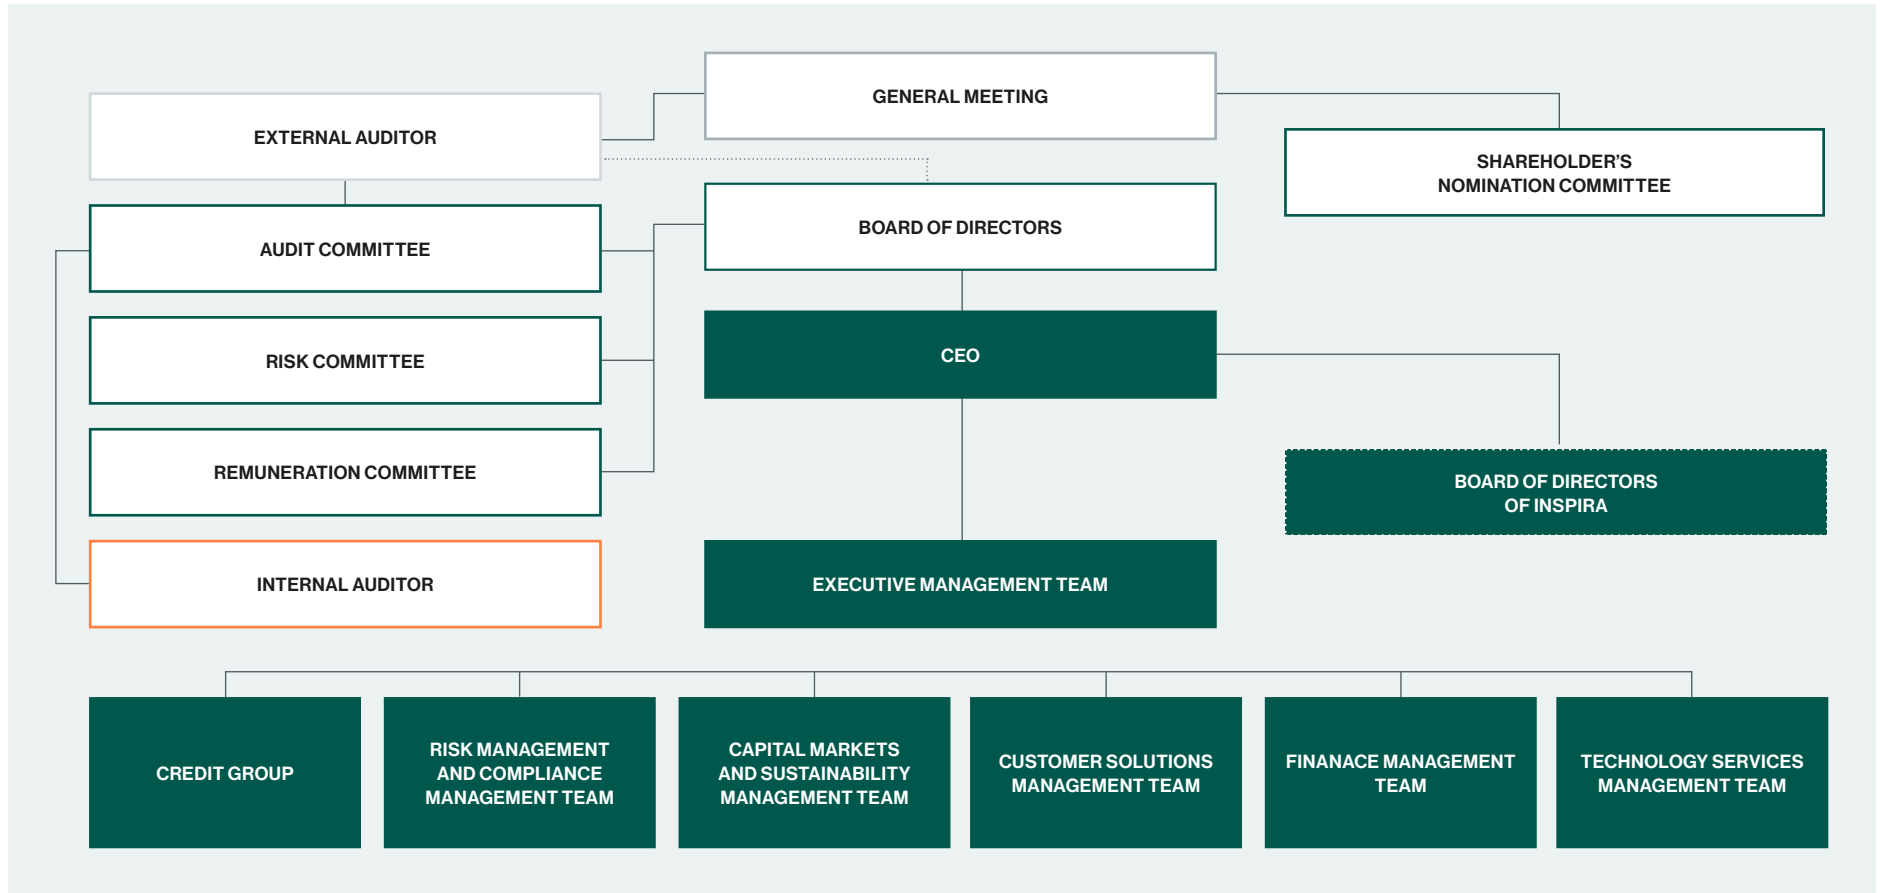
GENERAL MEETING

EXTERNAL AUDITOR

SHAREHOLDER'S NOMINATION COMMITTEE

AUDIT COMMITTEE

BOARD OF DIRECTORS

RISK COMMITTEE

CEO

REMUNERATION COMMITTEE

BOARD OF DIRECTORS OF INSPIRA

INTERNAL AUDITOR

EXECUTIVE MANAGEMENT TEAM

CREDIT GROUP

RISK MANAGEMENT AND COMPLIANCE MANAGEMENT TEAM

CAPITAL MARKETS AND SUSTAINABILITY MANAGEMENT TEAM

CUSTOMER SOLUTIONS MANAGEMENT TEAM

FINANACE MANAGEMENT TEAM

TECHNOLOGY SERVICES MANAGEMENT TEAM